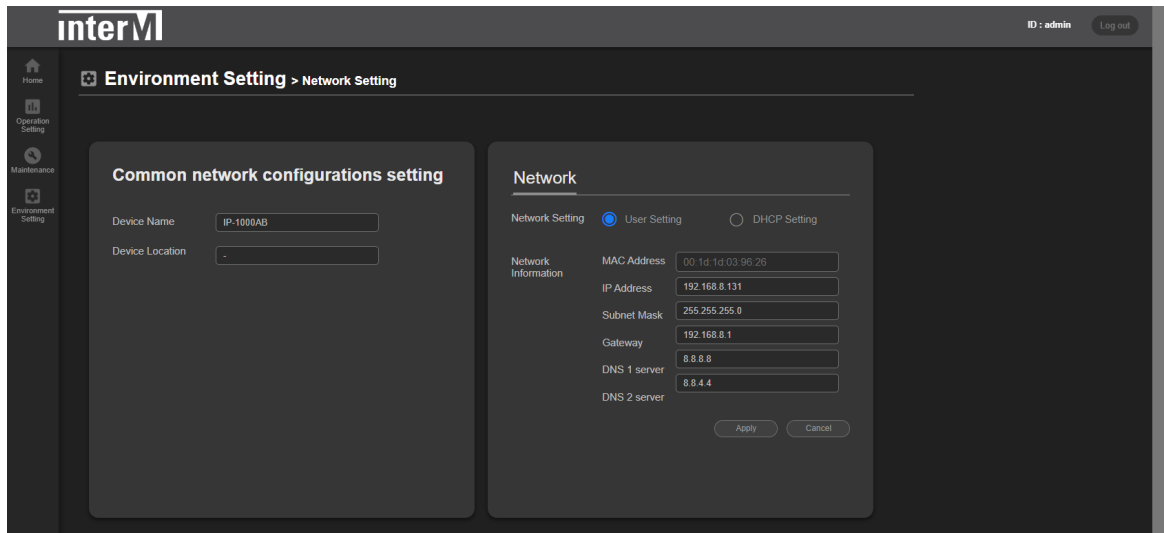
interM

ID : admin
Log out

Home
Operation Setting
Maintenance
Environment Setting

Environment Setting > Network Setting

Common network configurations setting

Device Name IP-1000AB
Device Location -

Network

Network Setting User Setting DHCP Setting

Network Information
MAC Address 00:1d:1d:03:96:26
IP Address 192.168.8.131
Subnet Mask 255.255.255.0
Gateway 192.168.8.1
DNS 1 server 8.8.8.8
DNS 2 server 8.8.4.4

Apply Cancel